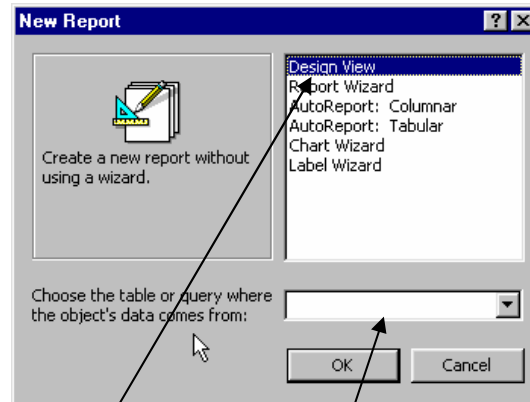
New Report

?

Create a new report without using a wizard.

Design View
Report Wizard
AutoReport: Columnar
AutoReport: Tabular
Chart Wizard
Label Wizard

Choose the table or query where the object's data comes from:

OK

Cancel